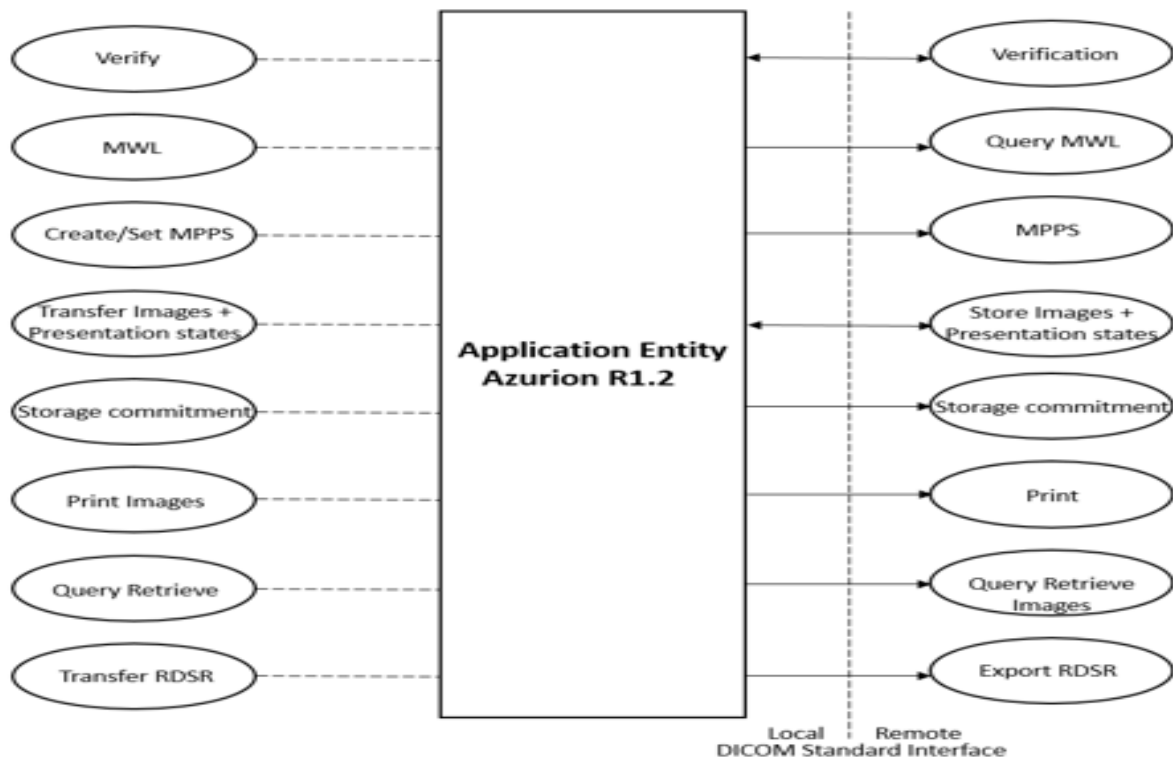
Verify

MWL

Create/Set MPPS

Transfer Images + Presentation states

Storage commitment

Print Images

Query Retrieve

Transfer RDSR

Application Entity Azurion R1.2

Verification

Query MWL

MPPS

Store Images + Presentation states

Storage commitment

Print

Query Retrieve Images

Export RDSR

Local Remote
DICOM Standard Interface